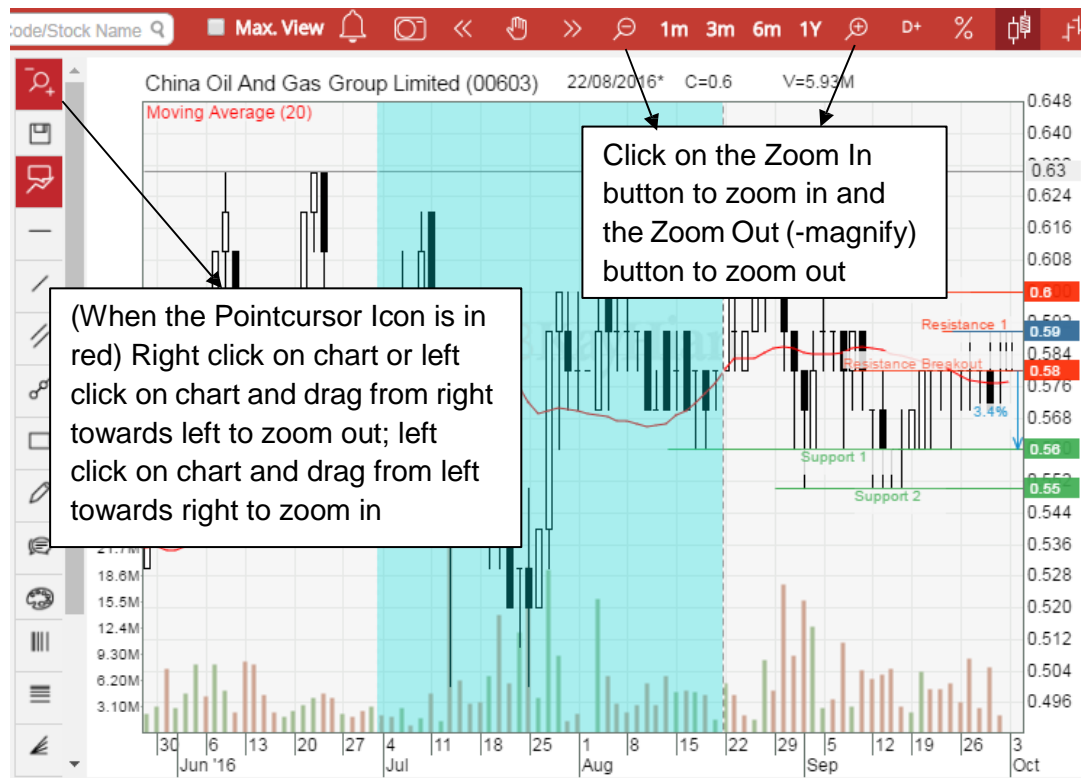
Code/Stock Name

Max. View

1m 3m 6m 1Y

D+

%

China Oil And Gas Group Limited (00603) 22/08/2016* C=0.6 V=5.93M

Moving Average (20)

Click on the Zoom In button to zoom in and the Zoom Out (-magnify) button to zoom out

(When the Pointcursor Icon is in red) Right click on chart or left click on chart and drag from right towards left to zoom out; left click on chart and drag from left towards right to zoom in

Resistance 1

Resistance Breakout

3.4%

Support 1

Support 2

0.648
0.640
0.63
0.624
0.616
0.608
0.6
0.59
0.584
0.58
0.576
0.568
0.56
0.55
0.544
0.536
0.528
0.520
0.512
0.504
0.496

21.7M
18.6M
15.5M
12.4M
9.30M
6.20M
3.10M

30 6 13 20 27 4 11 18 25 1 8 15 22 29 5 12 19 26 3
Jun '16 Jul Aug Sep Oct